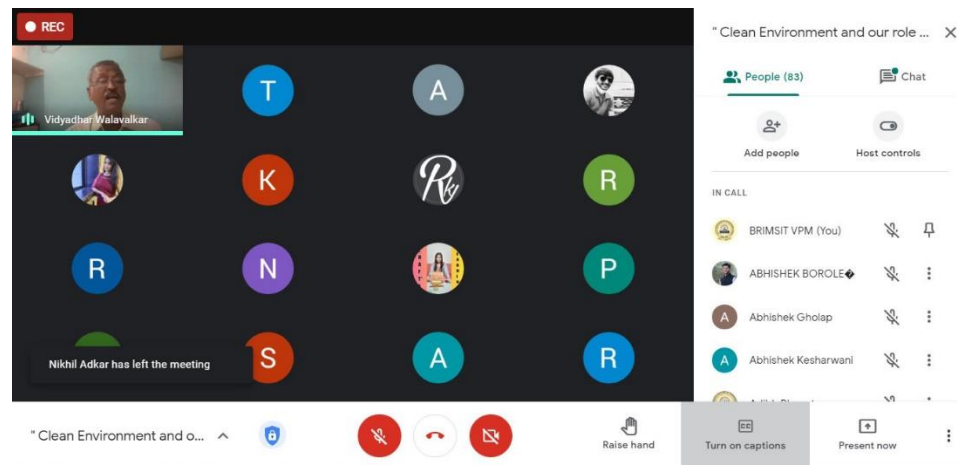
REC

Vidyadhar Walavalkar

T A

K R

R N P

S A R

Nikhil Adkar has left the meeting

" Clean Environment and our role ...

People (83) Chat

Add people Host controls

IN CALL

BRIMSIT VPM (You)

ABHISHEK BOROLE�

A Abhishek Gholap

A Abhishek Kesharwani

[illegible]

" Clean Environment and o...

Raise hand

Turn on captions

Present now